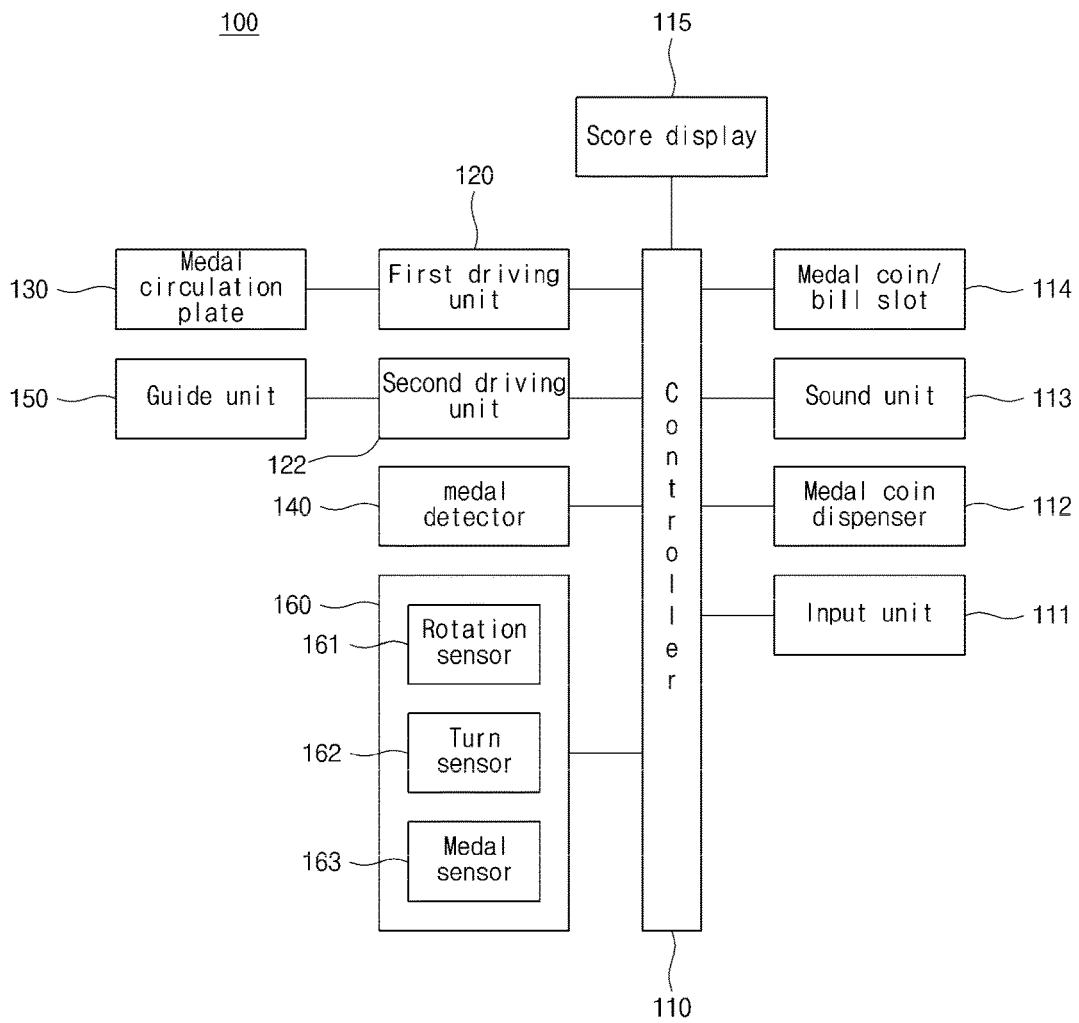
100

115

Score display

120

130 Medal circulation plate

First driving unit

Medal coin/ bill slot 114

150 Guide unit

Second driving unit

122

Controller

Sound unit 113

140 medal detector

Medal coin dispenser 112

160

161 Rotation sensor

Input unit 111

162 Turn sensor

163 Medal sensor

110